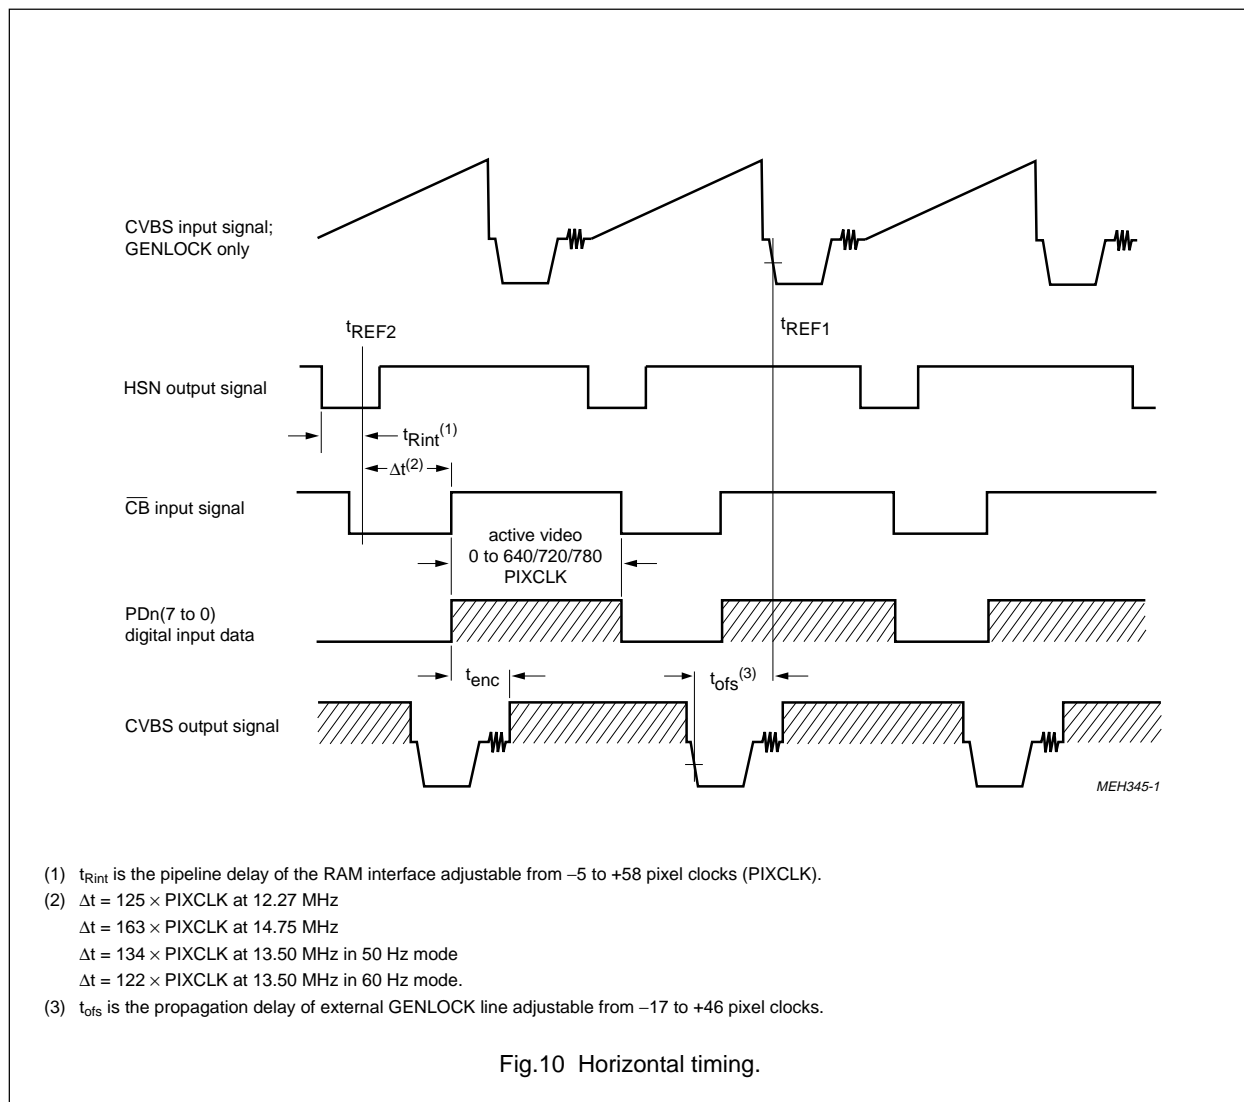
CVBS input signal; GENLOCK only

$t_{REF2}$

$t_{REF1}$

HSN output signal

$t_{Rint}^{(1)}$

$\Delta t^{(2)}$

$\overline{CB}$ input signal

active video
0 to 640/720/780
PIXCLK

PDn(7 to 0)
digital input data

$t_{enc}$

$t_{ofs}^{(3)}$

CVBS output signal

MEH345-1

(1) $t_{Rint}$ is the pipeline delay of the RAM interface adjustable from −5 to +58 pixel clocks (PIXCLK).

(2) $\Delta t = 125 \times$ PIXCLK at 12.27 MHz
$\Delta t = 163 \times$ PIXCLK at 14.75 MHz
$\Delta t = 134 \times$ PIXCLK at 13.50 MHz in 50 Hz mode
$\Delta t = 122 \times$ PIXCLK at 13.50 MHz in 60 Hz mode.

(3) $t_{ofs}$ is the propagation delay of external GENLOCK line adjustable from −17 to +46 pixel clocks.

Fig.10 Horizontal timing.